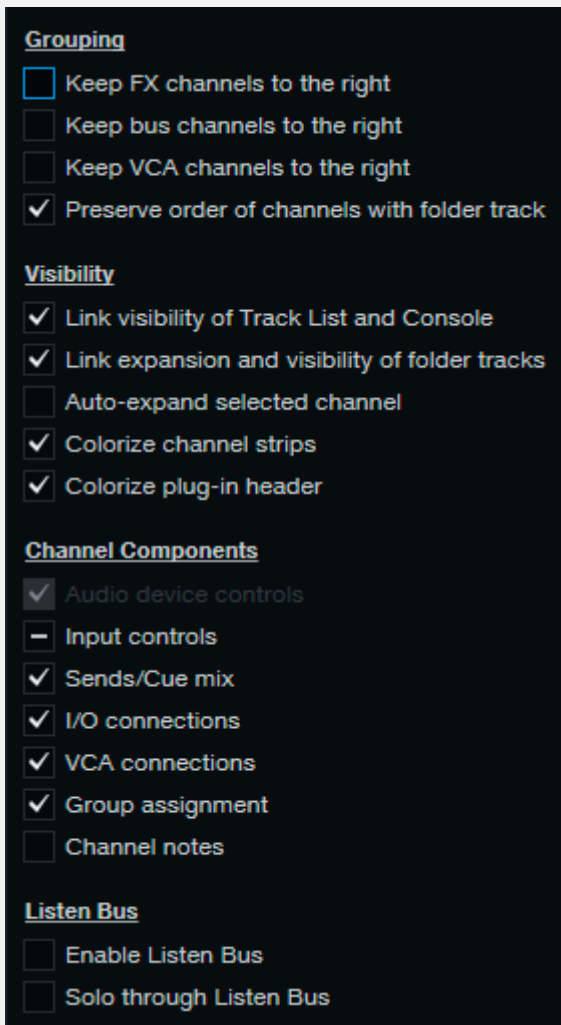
Grouping

Keep FX channels to the right

Keep bus channels to the right

Keep VCA channels to the right

Preserve order of channels with folder track

Visibility

Link visibility of Track List and Console

Link expansion and visibility of folder tracks

Auto-expand selected channel

Colorize channel strips

Colorize plug-in header

Channel Components

Audio device controls

Input controls

Sends/Cue mix

I/O connections

VCA connections

Group assignment

Channel notes

Listen Bus

Enable Listen Bus

Solo through Listen Bus